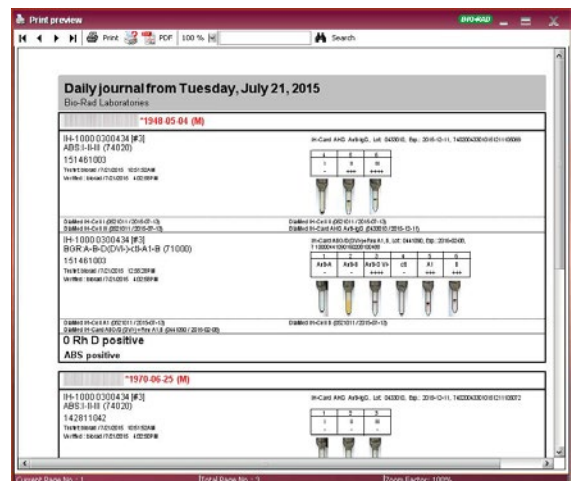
Print preview

BIO-RAD

Print PDF 100 % Search

Daily journal from Tuesday, July 21, 2015
Bio-Rad Laboratories

*1948-05-04 (M)

IH-1000 0300434 [#3]
ABS:I-II-III (74020)
151461003
Test: blood /7/21/2015 10:51:52AM
Verified: blood /7/21/2015 4:02:59PM

IH-Card AHG Anti-IgG, Lot: 043000, Exp.: 2016-12-11, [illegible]

| 1 | 2 | 3 |
|---|---|---|
| I | II | III |
| - | +++ | ++++ |

Diluted IH-Cell I (0021011 / 2016-01-13) Diluted IH-Cell II (0021011 / 2016-01-13)
Diluted IH-Cell III (0021011 / 2016-01-13) Diluted IH-Card AHG Anti-IgG (043000 / 2016-12-11)

IH-1000 0300434 [#3]
BGR:A-B-D(DVI-)-ctl-A1-B (71000)
151461003
Test: blood /7/21/2015 12:58:28PM
Verified: blood /7/21/2015 4:02:59PM

IH-Card ABO-D(DVI-)+Rev A1, B, Lot: 044100, Exp.: 2016-02-08, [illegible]

| 1 | 2 | 3 | 4 | 5 | 6 |
|---|---|---|---|---|---|
| Anti-A | Anti-B | Anti-D VI- | ctl | A1 | B |
| - | - | ++++ | - | +++ | +++ |

Diluted IH-Cell A1 (0021011 / 2016-01-13) Diluted IH-Cell B (0021011 / 2016-01-13)
Diluted IH-Card ABO-D(DVI-)+Rev A1,B (044100 / 2016-02-08)

0 Rh D positive
ABS positive

*1970-06-25 (M)

IH-1000 0300434 [#3]
ABS:I-II-III (74020)
142811042
Test: blood /7/21/2015 10:51:52AM
Verified: blood /7/21/2015 4:02:59PM

IH-Card AHG Anti-IgG, Lot: 043000, Exp.: 2016-12-11, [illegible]

| 1 | 2 | 3 |
|---|---|---|
| I | II | III |

Current Page No.: 1 Total Page No.: 2 Zoom Factor: 100%